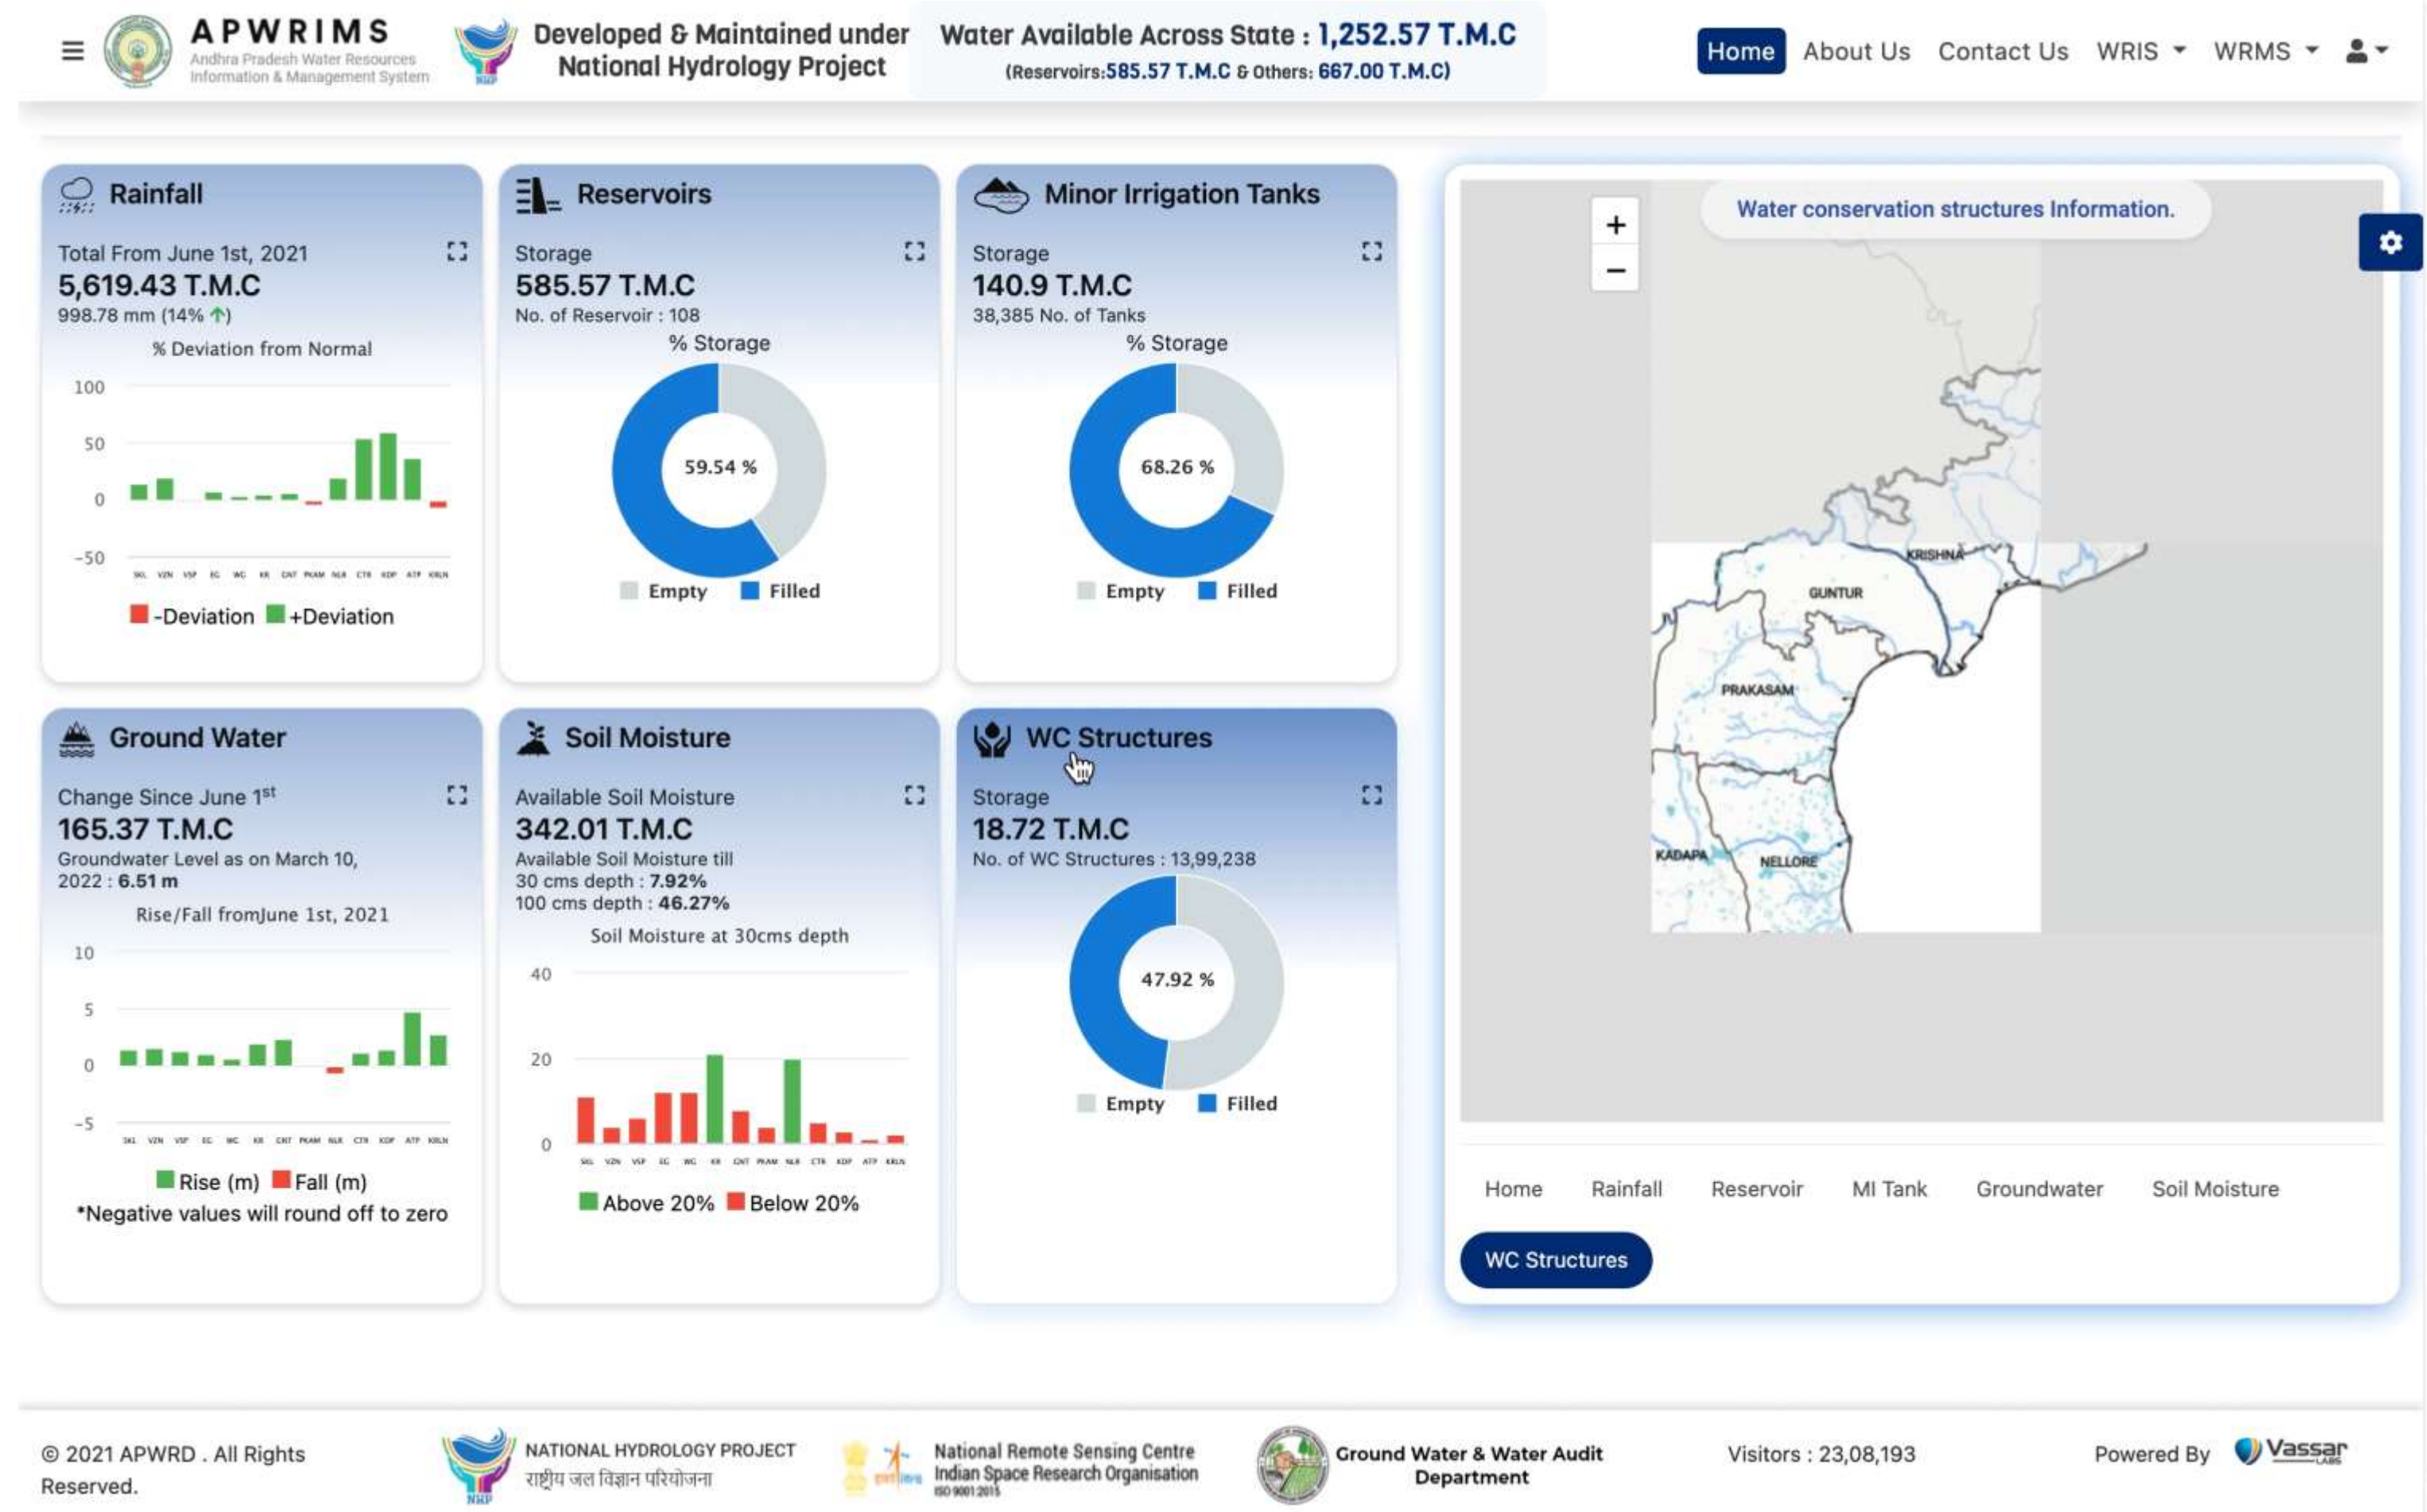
APWRIMS
Andhra Pradesh Water Resources Information & Management System

Developed & Maintained under National Hydrology Project

Water Available Across State : 1,252.57 T.M.C
(Reservoirs:585.57 T.M.C & Others: 667.00 T.M.C)

Home About Us Contact Us WRIS WRMS

Rainfall
Total From June 1st, 2021
5,619.43 T.M.C
998.78 mm (14% ↑)
% Deviation from Normal
100
50
0
-50
SKL VZN VSP EG WG KR GNT PKAM NLR CTR KDP ATP KRLN
-Deviation +Deviation

Reservoirs
Storage
585.57 T.M.C
No. of Reservoir : 108
% Storage
59.54 %
Empty Filled

Minor Irrigation Tanks
Storage
140.9 T.M.C
38,385 No. of Tanks
% Storage
68.26 %
Empty Filled

Ground Water
Change Since June $1^{st}$
165.37 T.M.C
Groundwater Level as on March 10, 2022 : 6.51 m
Rise/Fall fromJune 1st, 2021
10
5
0
-5
SKL VZN VSP EG WG KR GNT PKAM NLR CTR KDP ATP KRLN
Rise (m) Fall (m)
*Negative values will round off to zero

Soil Moisture
Available Soil Moisture
342.01 T.M.C
Available Soil Moisture till
30 cms depth : 7.92%
100 cms depth : 46.27%
Soil Moisture at 30cms depth
40
20
0
SKL VZN VSP EG WG KR GNT PKAM NLR CTR KDP ATP KRLN
Above 20% Below 20%

WC Structures
Storage
18.72 T.M.C
No. of WC Structures : 13,99,238
47.92 %
Empty Filled

+
−
Water conservation structures Information.
KRISHNA
GUNTUR
PRAKASAM
KADAPA
NELLORE

Home Rainfall Reservoir MI Tank Groundwater Soil Moisture
WC Structures

© 2021 APWRD . All Rights Reserved.
NATIONAL HYDROLOGY PROJECT
राष्ट्रीय जल विज्ञान परियोजना
National Remote Sensing Centre
Indian Space Research Organisation
ISO 9001:2015
Ground Water & Water Audit Department
Visitors : 23,08,193
Powered By Vassar